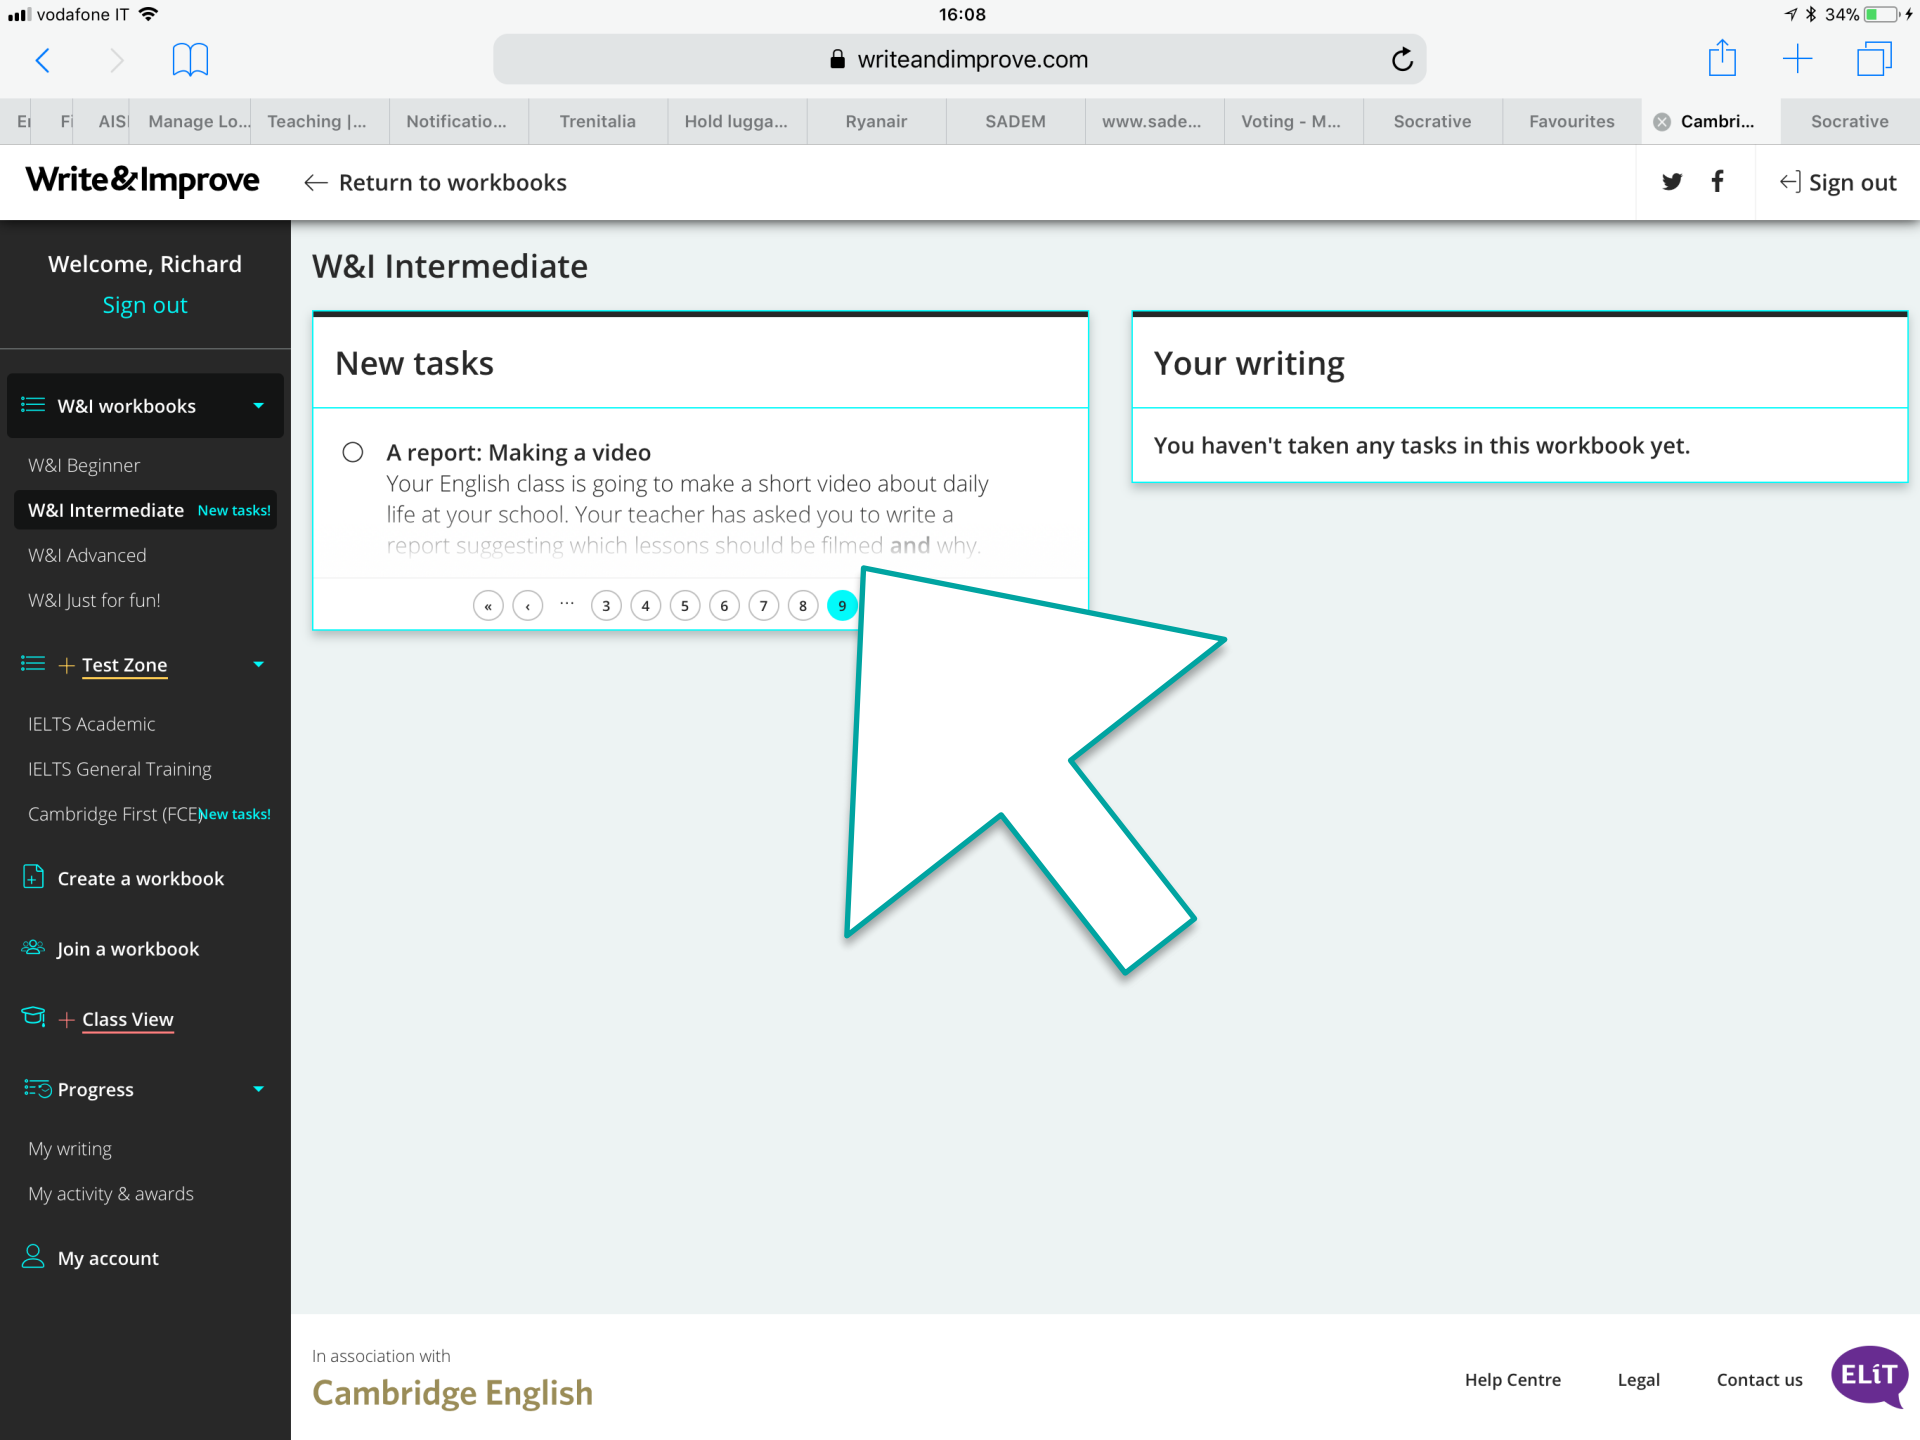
vodafone IT 16:08 34%

writeandimprove.com

E | F | AIS | Manage Lo... | Teaching |... | Notificatio... | Trenitalia | Hold lugga... | Ryanair | SADEM | www.sade... | Voting - M... | Socrative | Favourites | Cambri... | Socrative

Write&Improve ← Return to workbooks Sign out

Welcome, Richard
Sign out

W&I workbooks
W&I Beginner
W&I Intermediate New tasks!
W&I Advanced
W&I Just for fun!

Test Zone
IELTS Academic
IELTS General Training
Cambridge First (FCE) New tasks!

Create a workbook
Join a workbook
Class View
Progress
My writing
My activity & awards
My account

W&I Intermediate

New tasks

A report: Making a video
Your English class is going to make a short video about daily life at your school. Your teacher has asked you to write a report suggesting which lessons should be filmed and why.

« ‹ ··· 3 4 5 6 7 8 9

Your writing

You haven't taken any tasks in this workbook yet.

In association with
Cambridge English

Help Centre Legal Contact us ELiT